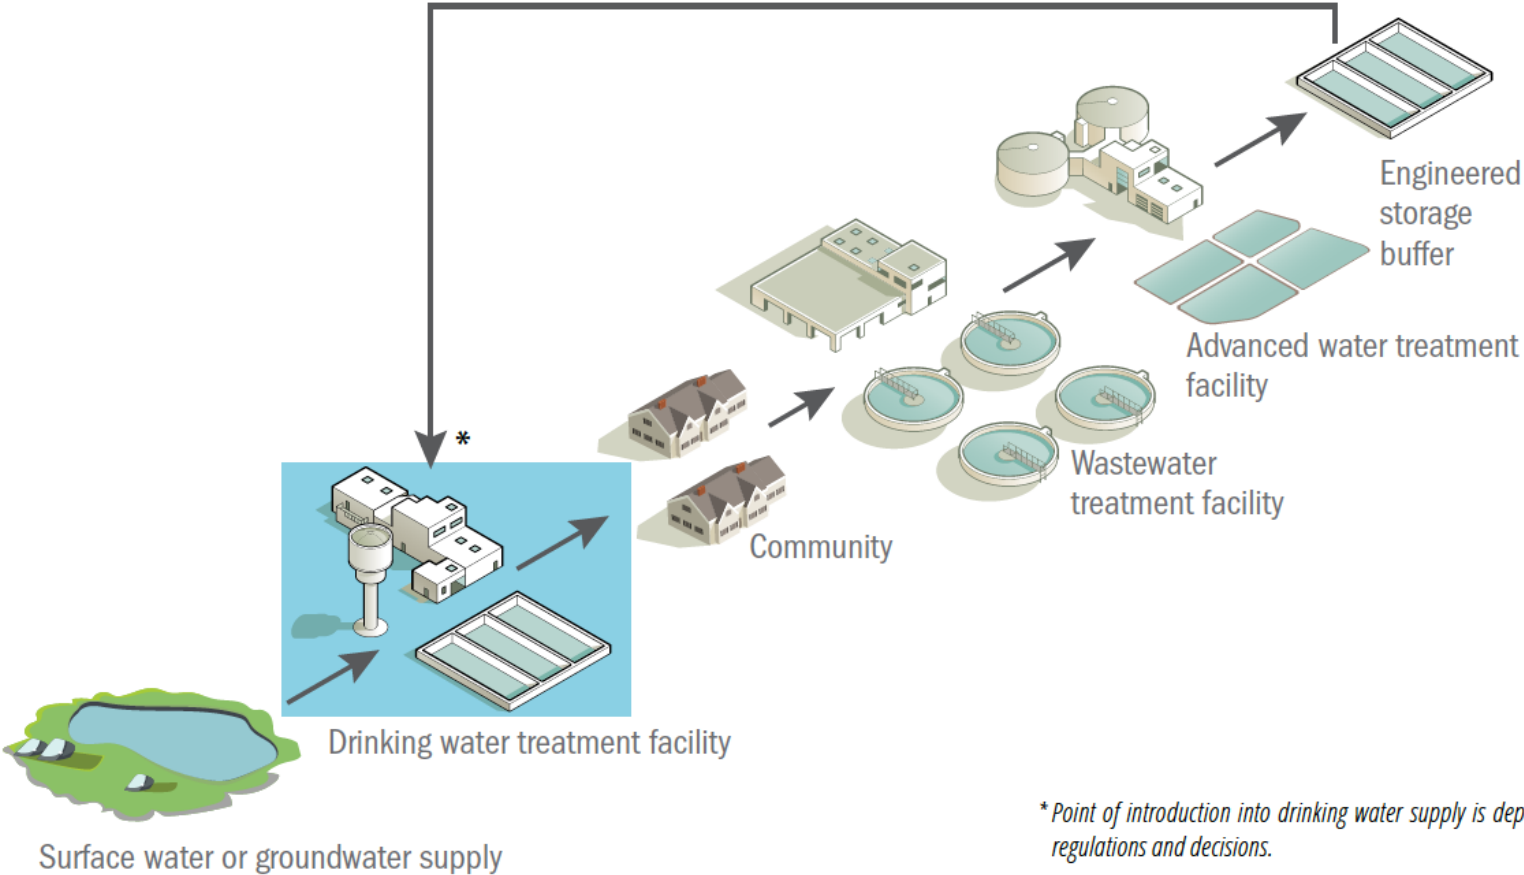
*

Engineered storage buffer

Advanced water treatment facility

Wastewater treatment facility

Community

Drinking water treatment facility

Surface water or groundwater supply

* Point of introduction into drinking water supply is dep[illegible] regulations and decisions.